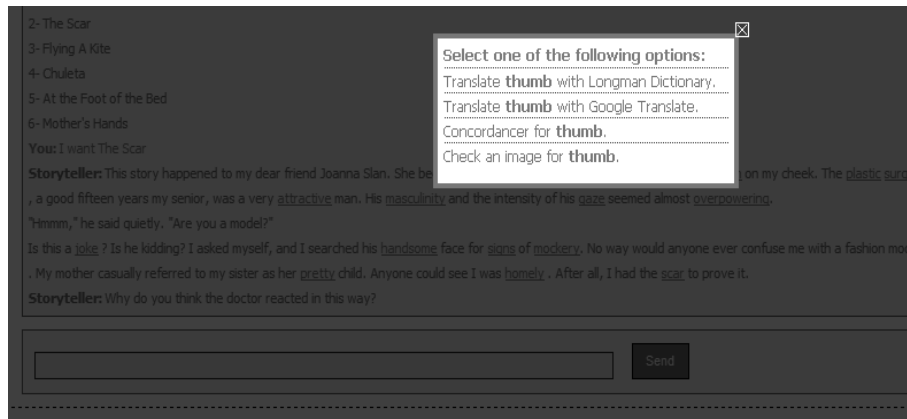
2- The Scar
3- Flying A Kite
4- Chuleta
5- At the Foot of the Bed
6- Mother's Hands
You: I want The Scar
Storyteller: This story happened to my dear friend Joanna Slan. She be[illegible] on my cheek. The plastic surg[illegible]
, a good fifteen years my senior, was a very attractive man. His masculinity and the intensity of his gaze seemed almost overpowering.
"Hmmm," he said quietly. "Are you a model?"
Is this a joke ? Is he kidding? I asked myself, and I searched his handsome face for signs of mockery. No way would anyone ever confuse me with a fashion mo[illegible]
. My mother casually referred to my sister as her pretty child. Anyone could see I was homely . After all, I had the scar to prove it.
Storyteller: Why do you think the doctor reacted in this way?

Send

Select one of the following options:
Translate thumb with Longman Dictionary.
Translate thumb with Google Translate.
Concordancer for thumb.
Check an image for thumb.